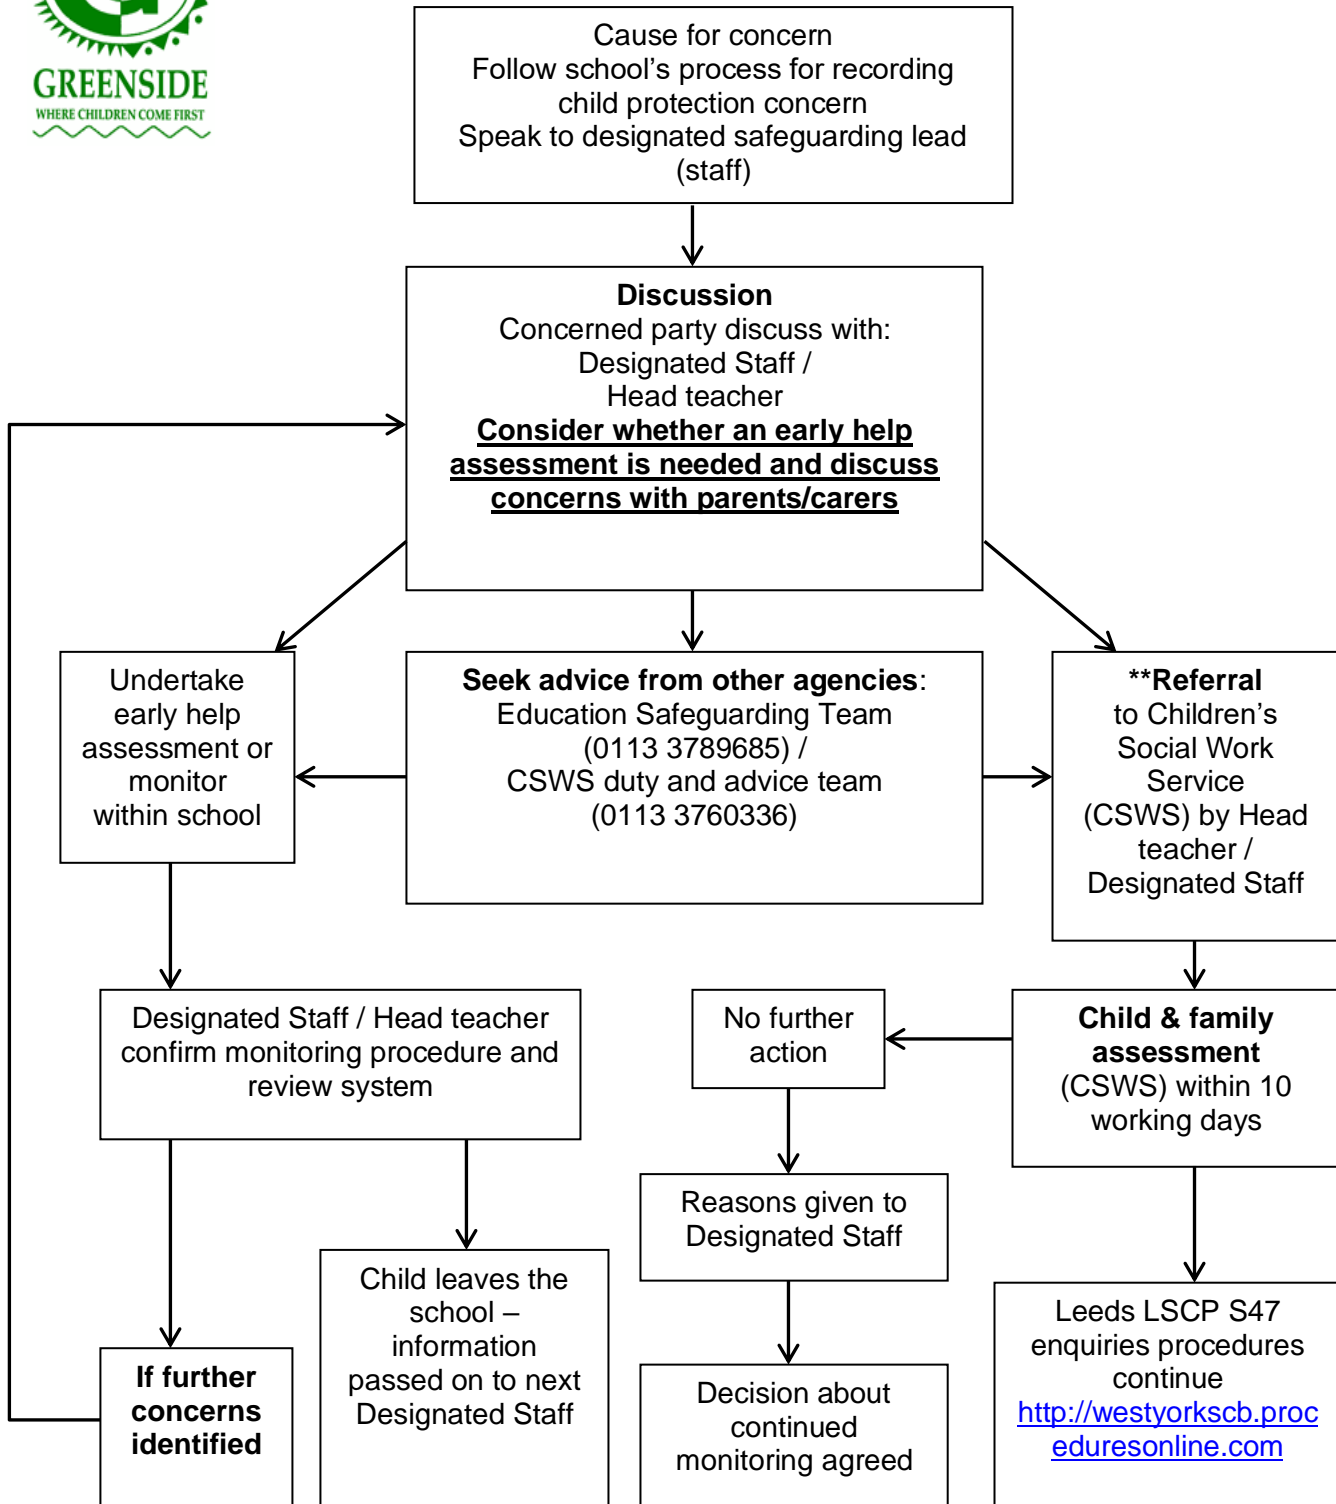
GREENSIDE
WHERE CHILDREN COME FIRST

Cause for concern
Follow school's process for recording child protection concern
Speak to designated safeguarding lead (staff)

**Discussion**
Concerned party discuss with:
Designated Staff /
Head teacher
**Consider whether an early help assessment is needed and discuss concerns with parents/carers**

Undertake early help assessment or monitor within school

**Seek advice from other agencies**:
Education Safeguarding Team
(0113 3789685) /
CSWS duty and advice team
(0113 3760336)

****Referral** to Children's Social Work Service (CSWS) by Head teacher / Designated Staff

Designated Staff / Head teacher confirm monitoring procedure and review system

No further action

**Child & family assessment** (CSWS) within 10 working days

Reasons given to Designated Staff

Child leaves the school – information passed on to next Designated Staff

Leeds LSCP S47 enquiries procedures continue
http://westyorkscb.proceduresonline.com

**If further concerns identified**

Decision about continued monitoring agreed